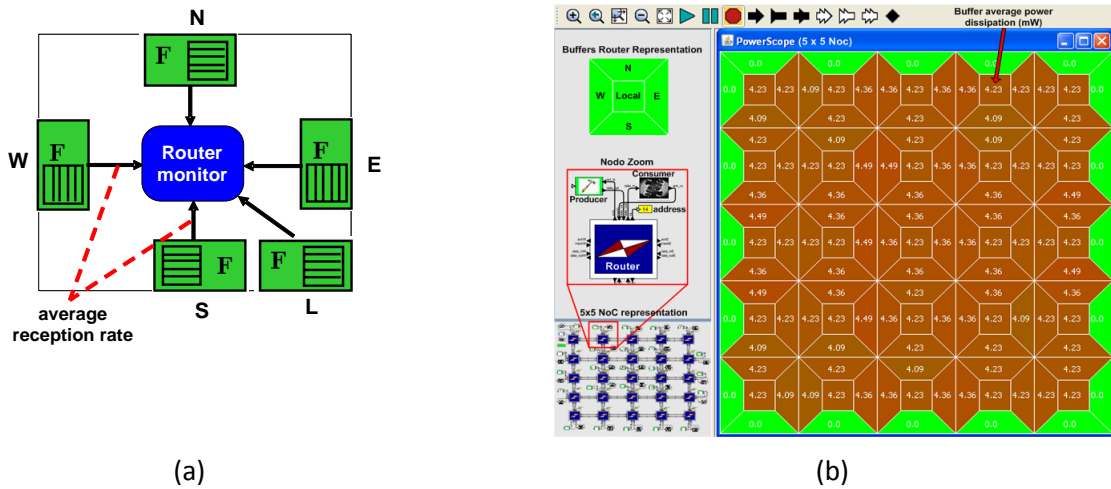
N

F

W

F

Router monitor

F

E

F

F

S

L

average reception rate

(a)

Buffer average power dissipation (mW)

Buffers Router Representation

N

W

Local

E

S

Nodo Zoom

Consumer

Producer

address

Router

5x5 NoC representation

PowerScope (5 x 5 Noc)

| 0.0 | | 0.0 | | 0.0 | | 0.0 | | 0.0 |
|---|---|---|---|---|---|---|---|---|
| 0.0 4.23 4.23 | 4.09 | 4.23 4.36 | 4.36 | 4.23 4.36 | 4.36 | 4.23 4.23 | 4.23 | 4.23 4.23 |
| 4.09 | | 4.23 | | 4.23 | | 4.09 | | 4.23 |
| 4.23 | | 4.09 | | 4.23 | | 4.09 | | 4.23 |
| 0.0 4.23 4.23 | 4.23 | 4.23 4.49 | 4.49 | 4.23 4.36 | 4.36 | 4.23 4.23 | 4.23 | 4.23 4.23 |
| 4.36 | | 4.36 | | 4.36 | | 4.36 | | 4.49 |
| 4.49 | | 4.23 | | 4.36 | | 4.23 | | 4.36 |
| 0.0 4.23 4.23 | 4.23 | 4.23 4.49 | 4.36 | 4.23 4.36 | 4.36 | 4.23 4.23 | 4.23 | 4.23 4.23 |
| 4.36 | | 4.36 | | 4.36 | | 4.23 | | 4.49 |
| 4.49 | | 4.36 | | 4.36 | | 4.23 | | 4.36 |
| 0.0 4.23 4.23 | 4.23 | 4.23 4.36 | 4.36 | 4.23 4.36 | 4.23 | 4.23 4.09 | 4.23 | 4.23 4.23 |
| 4.09 | | 4.09 | | 4.36 | | 4.23 | | 4.23 |
| 4.23 | | 4.23 | | 4.09 | | 4.23 | | 4.23 |
| 0.0 4.23 4.09 | 4.23 | 4.23 4.36 | 4.36 | 4.23 4.36 | 4.36 | 4.23 4.23 | 4.23 | 4.23 4.23 |
| 0.0 | | 0.0 | | 0.0 | | 0.0 | | 0.0 |

(b)